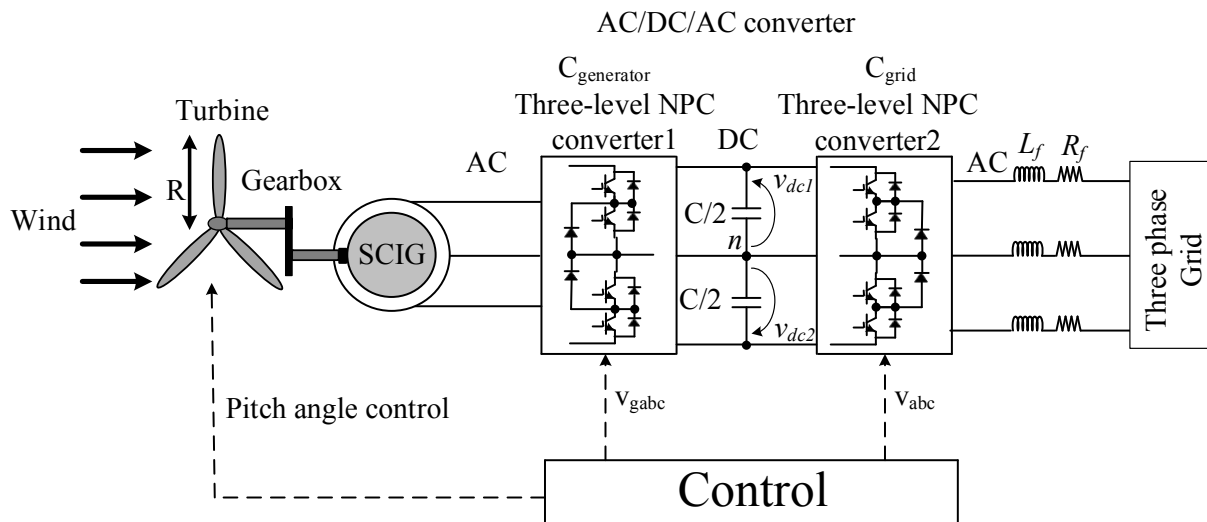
AC/DC/AC converter

$C_{generator}$
Three-level NPC
converter1

$C_{grid}$
Three-level NPC
converter2

Turbine

R

Gearbox

Wind

SCIG

AC

DC

AC

$L_f$

$R_f$

$v_{dc1}$

C/2

$n$

C/2

$v_{dc2}$

Three phase
Grid

Pitch angle control

$v_{gabc}$

$v_{abc}$

Control